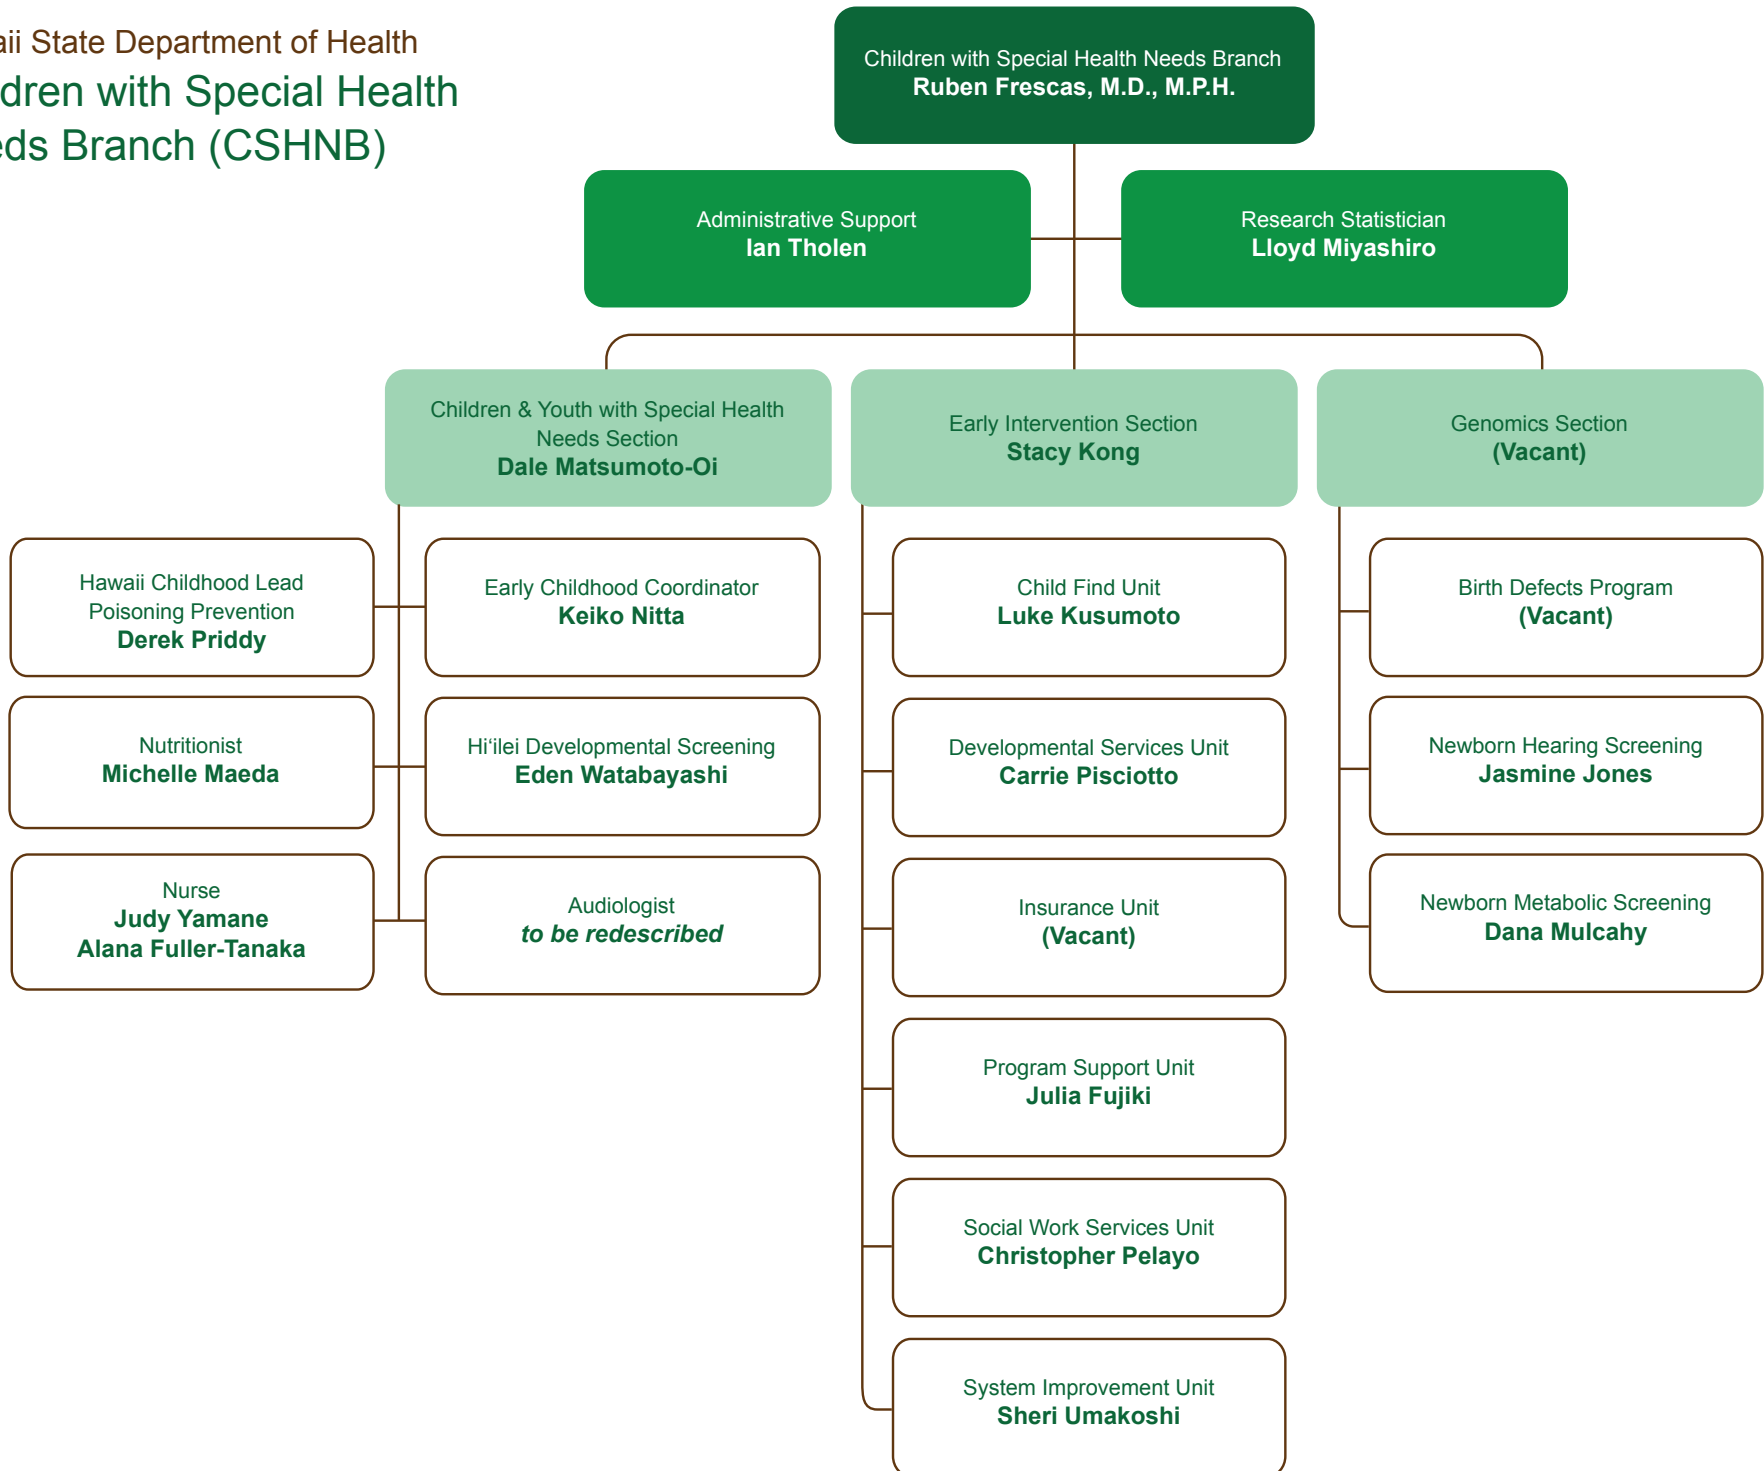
aii State Department of Health

dren with Special Health eds Branch (CSHNB)

Children with Special Health Needs Branch
**Ruben Frescas, M.D., M.P.H.**

Administrative Support
**Ian Tholen**

Research Statistician
**Lloyd Miyashiro**

Children & Youth with Special Health Needs Section
**Dale Matsumoto-Oi**

Early Intervention Section
**Stacy Kong**

Genomics Section
**(Vacant)**

Hawaii Childhood Lead Poisoning Prevention
**Derek Priddy**

Nutritionist
**Michelle Maeda**

Nurse
**Judy Yamane**
**Alana Fuller-Tanaka**

Early Childhood Coordinator
**Keiko Nitta**

Hi‘ilei Developmental Screening
**Eden Watabayashi**

Audiologist
***to be redescribed***

Child Find Unit
**Luke Kusumoto**

Developmental Services Unit
**Carrie Pisciotto**

Insurance Unit
**(Vacant)**

Program Support Unit
**Julia Fujiki**

Social Work Services Unit
**Christopher Pelayo**

System Improvement Unit
**Sheri Umakoshi**

Birth Defects Program
**(Vacant)**

Newborn Hearing Screening
**Jasmine Jones**

Newborn Metabolic Screening
**Dana Mulcahy**